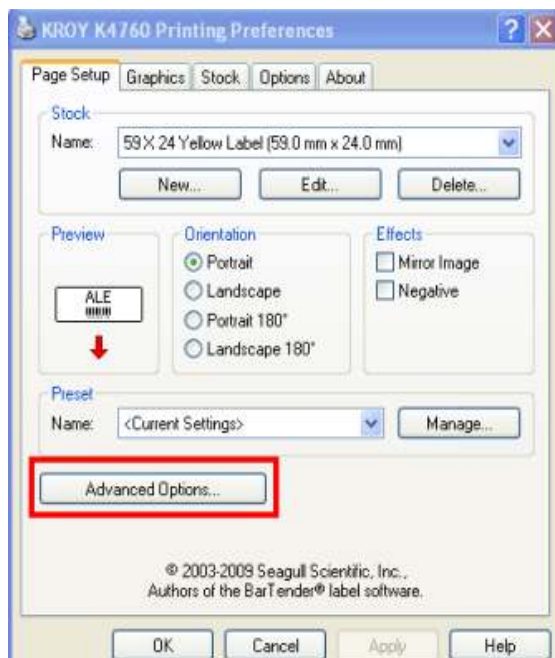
KROY K4760 Printing Preferences

Page Setup | Graphics | Stock | Options | About

Stock
Name: 59 X 24 Yellow Label (59.0 mm x 24.0 mm)
New... Edit... Delete...

Preview
ALE

Orientation
Portrait
Landscape
Portrait 180°
Landscape 180°

Effects
Mirror Image
Negative

Preset
Name: <Current Settings>
Manage...

Advanced Options...

© 2003-2009 Seagull Scientific, Inc., Authors of the BarTender® label software.

OK Cancel Apply Help